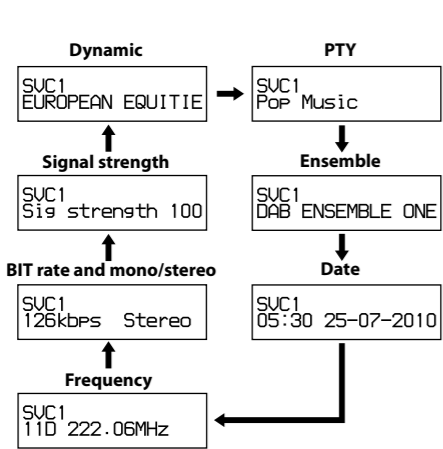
Dynamic

SVC1
EUROPEAN EQUITIE

PTY

SVC1
Pop Music

Signal strength

SVC1
Sig strength 100

Ensemble

SVC1
DAB ENSEMBLE ONE

BIT rate and mono/stereo

SVC1
126kbps Stereo

Date

SVC1
05:30 25-07-2010

Frequency

SVC1
11D 222.06MHz